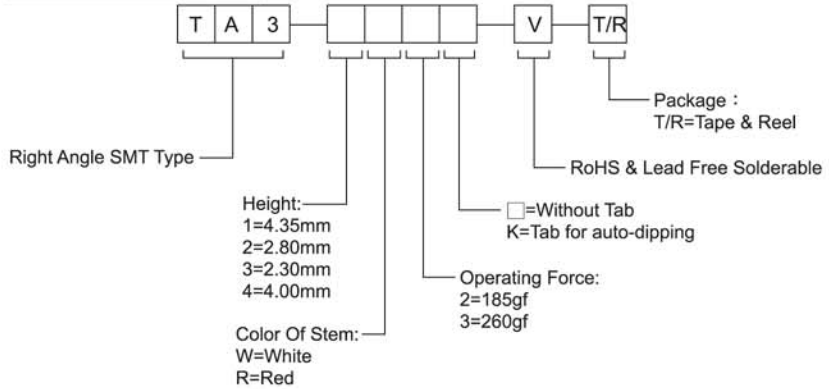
T A 3 — — V — T/R

Package：
T/R=Tape & Reel

Right Angle SMT Type

RoHS & Lead Free Solderable

Height:
1=4.35mm
2=2.80mm
3=2.30mm
4=4.00mm

□=Without Tab
K=Tab for auto-dipping

Operating Force:
2=185gf
3=260gf

Color Of Stem:
W=White
R=Red